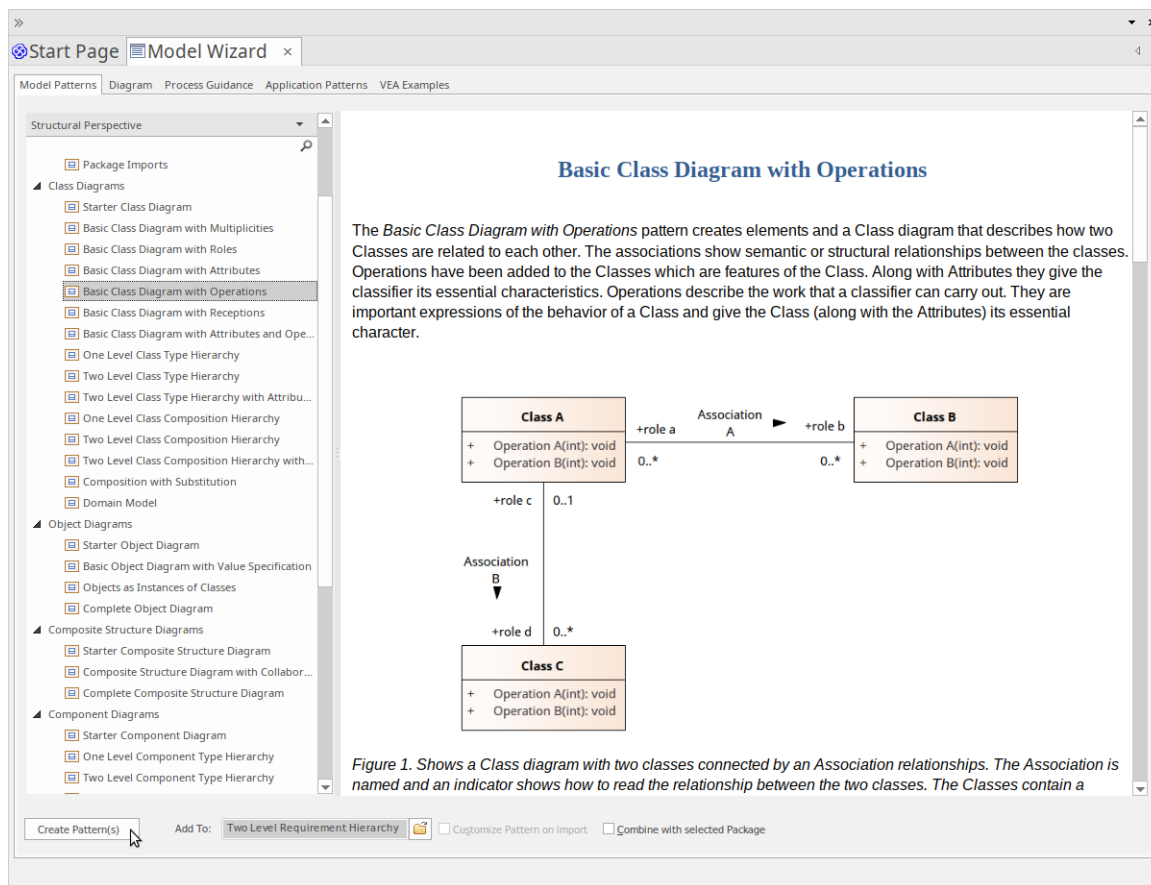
»

Start Page | Model Wizard ×

Model Patterns | Diagram | Process Guidance | Application Patterns | VEA Examples

Structural Perspective

Package Imports
Class Diagrams
Starter Class Diagram
Basic Class Diagram with Multiplicities
Basic Class Diagram with Roles
Basic Class Diagram with Attributes
Basic Class Diagram with Operations
Basic Class Diagram with Receptions
Basic Class Diagram with Attributes and Ope...
One Level Class Type Hierarchy
Two Level Class Type Hierarchy
Two Level Class Type Hierarchy with Attribu...
One Level Class Composition Hierarchy
Two Level Class Composition Hierarchy
Two Level Class Composition Hierarchy with...
Composition with Substitution
Domain Model
Object Diagrams
Starter Object Diagram
Basic Object Diagram with Value Specification
Objects as Instances of Classes
Complete Object Diagram
Composite Structure Diagrams
Starter Composite Structure Diagram
Composite Structure Diagram with Collabor...
Complete Composite Structure Diagram
Component Diagrams
Starter Component Diagram
One Level Component Type Hierarchy
Two Level Component Type Hierarchy

Basic Class Diagram with Operations

The *Basic Class Diagram with Operations* pattern creates elements and a Class diagram that describes how two Classes are related to each other. The associations show semantic or structural relationships between the classes. Operations have been added to the Classes which are features of the Class. Along with Attributes they give the classifier its essential characteristics. Operations describe the work that a classifier can carry out. They are important expressions of the behavior of a Class and give the Class (along with the Attributes) its essential character.

Class A
+ Operation A(int): void
+ Operation B(int): void

Association A
+role a
+role b
0..*
0..*

Class B
+ Operation A(int): void
+ Operation B(int): void

+role c
0..1
Association B
+role d
0..*

Class C
+ Operation A(int): void
+ Operation B(int): void

*Figure 1. Shows a Class diagram with two classes connected by an Association relationships. The Association is named and an indicator shows how to read the relationship between the two classes. The Classes contain a*

Create Pattern(s) | Add To: Two Level Requirement Hierarchy | Customize Pattern on import | Combine with selected Package